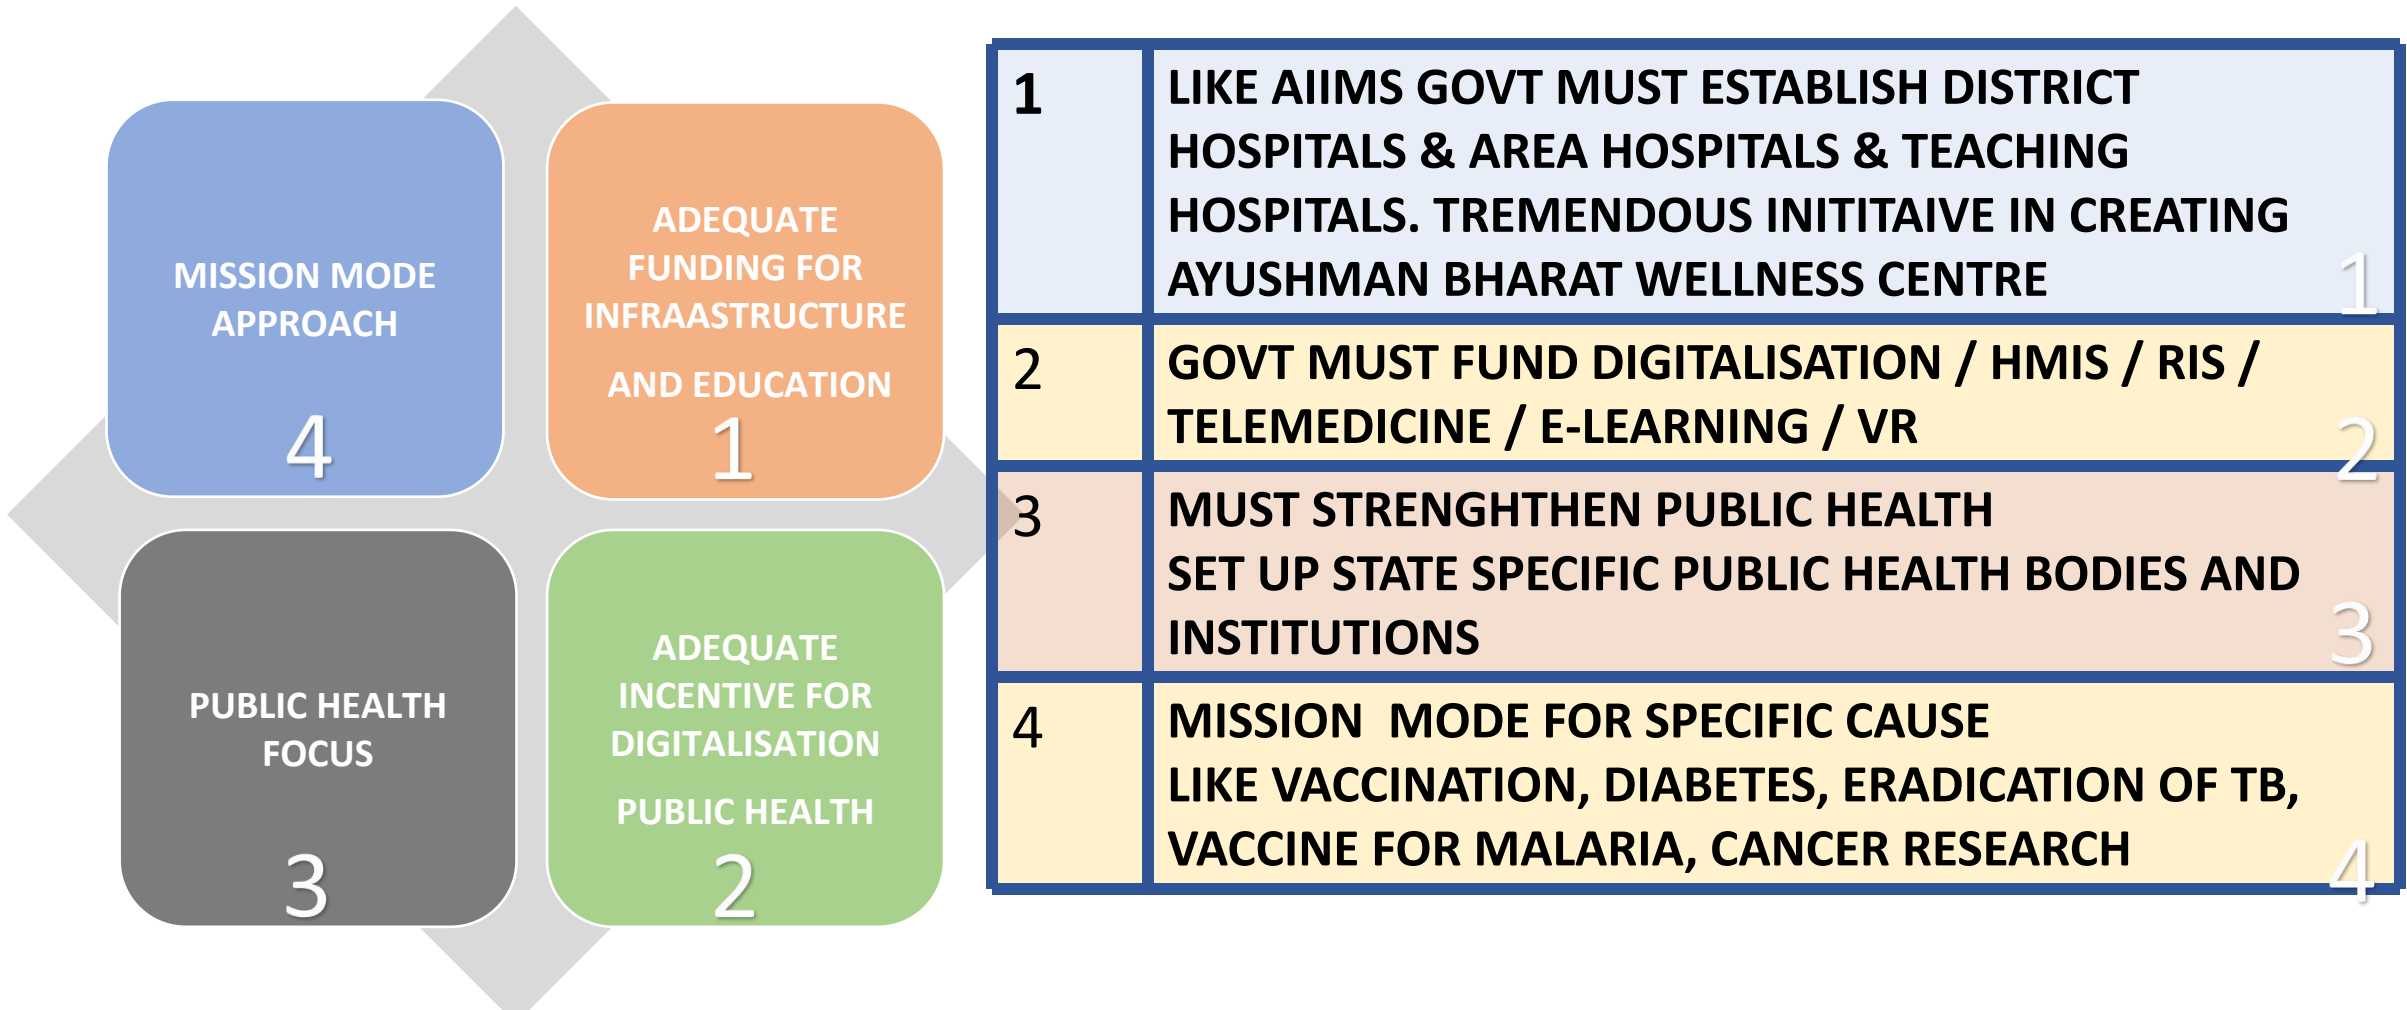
MISSION MODE APPROACH
4

ADEQUATE FUNDING FOR INFRAASTRUCTURE

AND EDUCATION
1

PUBLIC HEALTH FOCUS
3

ADEQUATE INCENTIVE FOR DIGITALISATION

PUBLIC HEALTH
2

| | |
|---|---|
| 1 | LIKE AIIMS GOVT MUST ESTABLISH DISTRICT HOSPITALS & AREA HOSPITALS & TEACHING HOSPITALS. TREMENDOUS INITITAIVE IN CREATING AYUSHMAN BHARAT WELLNESS CENTRE 1 |
| 2 | GOVT MUST FUND DIGITALISATION / HMIS / RIS / TELEMEDICINE / E-LEARNING / VR 2 |
| 3 | MUST STRENGHTHEN PUBLIC HEALTH SET UP STATE SPECIFIC PUBLIC HEALTH BODIES AND INSTITUTIONS 3 |
| 4 | MISSION MODE FOR SPECIFIC CAUSE LIKE VACCINATION, DIABETES, ERADICATION OF TB, VACCINE FOR MALARIA, CANCER RESEARCH 4 |